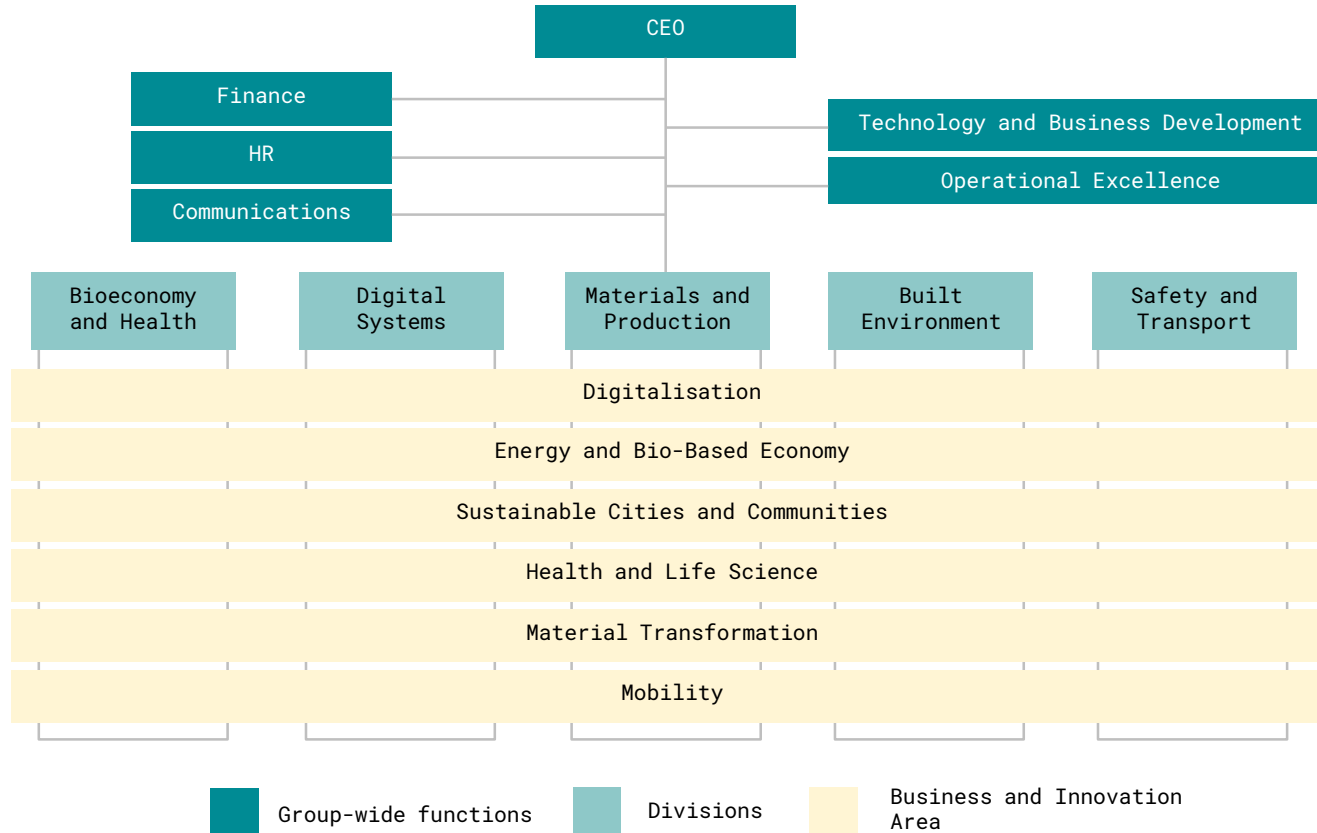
CEO

Finance

HR

Communications

Technology and Business Development

Operational Excellence

Bioeconomy and Health

Digital Systems

Materials and Production

Built Environment

Safety and Transport

Digitalisation

Energy and Bio-Based Economy

Sustainable Cities and Communities

Health and Life Science

Material Transformation

Mobility

Group-wide functions

Divisions

Business and Innovation Area